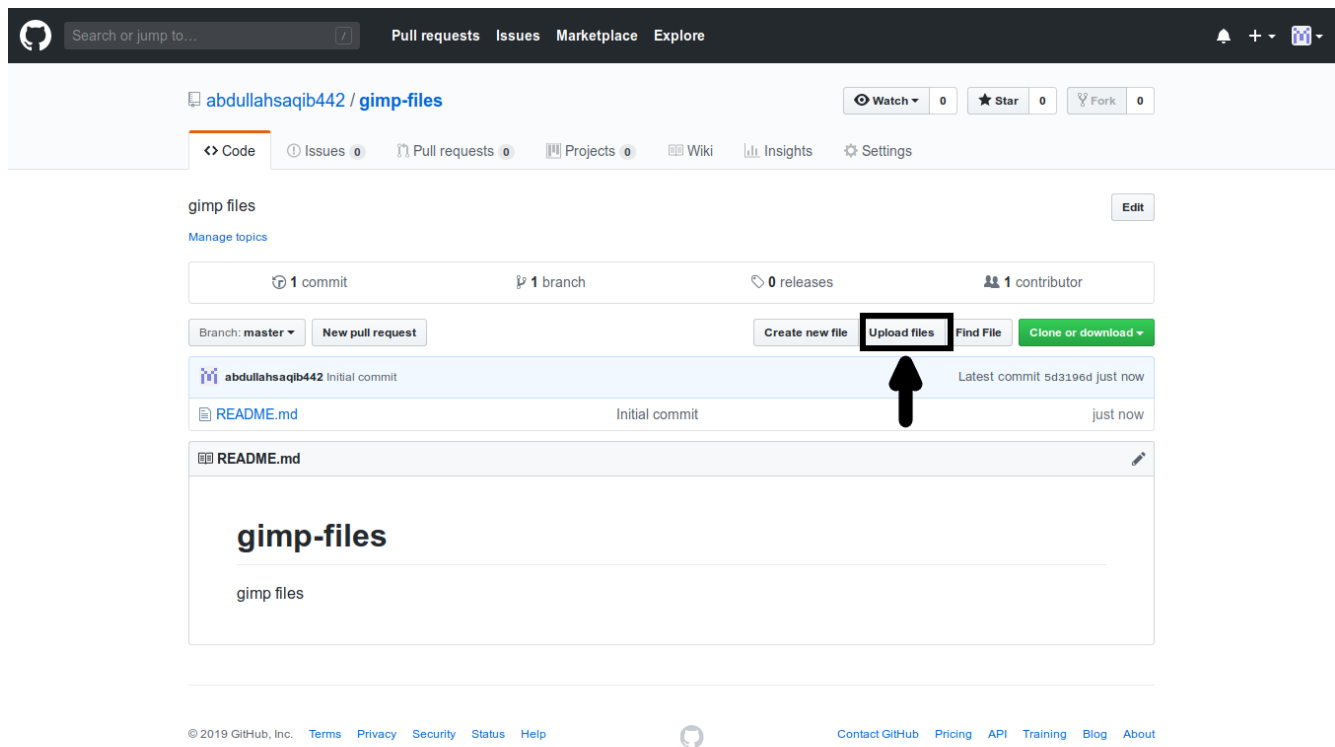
Search or jump to... / Pull requests Issues Marketplace Explore

abdullahsaqib442 / gimp-files

Watch 0 Star 0 Fork 0

<> Code Issues 0 Pull requests 0 Projects 0 Wiki Insights Settings

gimp files

Edit

Manage topics

1 commit 1 branch 0 releases 1 contributor

Branch: master New pull request Create new file Upload files Find File Clone or download

abdullahsaqib442 Initial commit Latest commit 5d3196d just now

README.md Initial commit just now

README.md

# gimp-files

gimp files

© 2019 GitHub, Inc. Terms Privacy Security Status Help Contact GitHub Pricing API Training Blog About